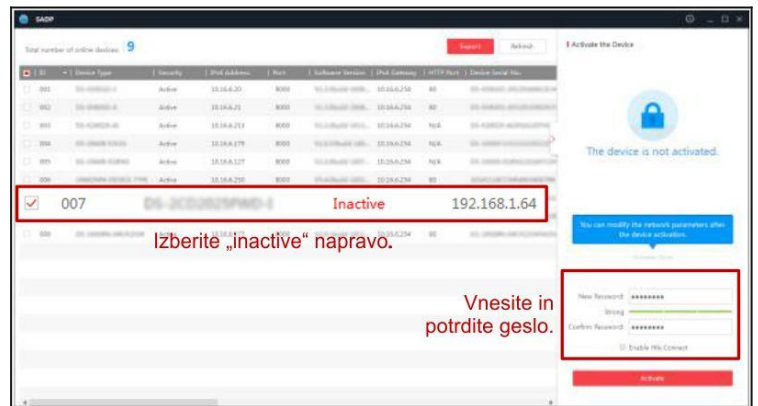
SADP

Total number of online devices: 9

Export | Refresh

| ID | Device Type | Security | IPv4 Address | Port | Software Version | IPv4 Gateway | HTTP Port | Device Serial No. |
|---|---|---|---|---|---|---|---|---|
| 001 | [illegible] | Active | 10.16.6.20 | 8000 | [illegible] | 10.16.6.254 | 80 | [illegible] |
| 002 | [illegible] | Active | 10.16.6.21 | 8000 | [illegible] | 10.16.6.254 | 80 | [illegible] |
| 003 | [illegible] | Active | 10.16.6.213 | 8000 | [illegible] | 10.16.6.254 | N/A | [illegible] |
| 004 | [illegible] | Active | 10.16.6.179 | 8000 | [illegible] | 10.16.6.254 | N/A | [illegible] |
| 005 | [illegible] | Active | 10.16.6.127 | 8000 | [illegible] | 10.16.6.254 | N/A | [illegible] |
| 006 | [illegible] | Active | 10.16.6.250 | 8000 | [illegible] | 10.16.6.254 | 80 | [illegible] |
| 007 | DS-2CD2025FWD-I | Inactive | 192.168.1.64 | | | | | |
| 009 | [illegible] | Active | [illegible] | 8000 | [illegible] | 10.16.6.254 | 80 | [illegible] |

Izberite „inactive“ napravo.

Activate the Device

The device is not activated.

You can modify the network parameters after the device activation.

Activate Now

Vnesite in potrdite geslo.

New Password: ●●●●●●●●●
Strong
Confirm Password: ●●●●●●●●●
Enable Hik-Connect

Activate